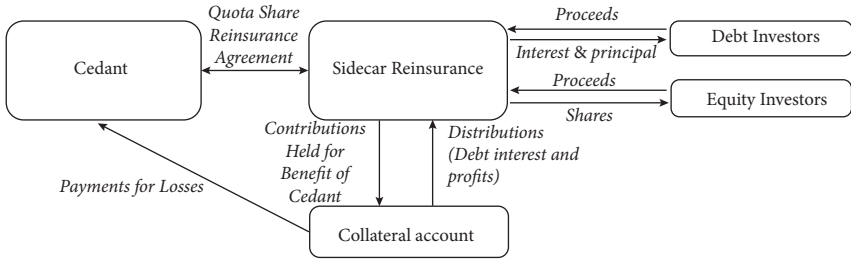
Quota Share Reinsurance Agreement

Cedant

Sidecar Reinsurance

Proceeds

Interest & principal

Debt Investors

Proceeds

Shares

Equity Investors

Contributions Held for Benefit of Cedant

Distributions (Debt interest and profits)

Payments for Losses

Collateral account